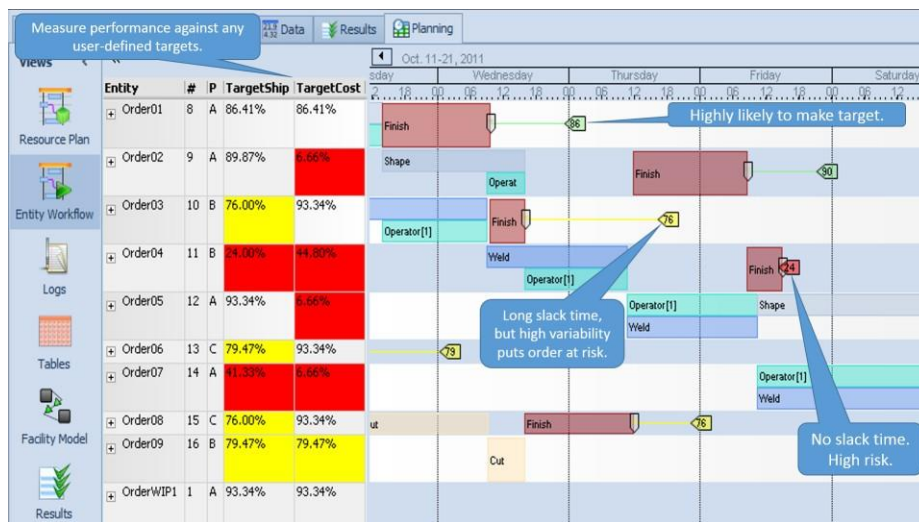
Measure performance against any user-defined targets.

Data Results Planning

Views

Resource Plan

Entity Workflow

Logs

Tables

Facility Model

Results

Oct. 11-21, 2011

sday Wednesday Thursday Friday Saturday

| Entity | # | P | TargetShip | TargetCost |
|---|---|---|---|---|
| Order01 | 8 | A | 86.41% | 86.41% |
| Order02 | 9 | A | 89.87% | 6.66% |
| Order03 | 10 | B | 76.00% | 93.34% |
| Order04 | 11 | B | 24.00% | 44.80% |
| Order05 | 12 | A | 93.34% | 6.66% |
| Order06 | 13 | C | 79.47% | 93.34% |
| Order07 | 14 | A | 41.33% | 6.66% |
| Order08 | 15 | C | 76.00% | 93.34% |
| Order09 | 16 | B | 79.47% | 79.47% |
| OrderWIP1 | 1 | A | 93.34% | 93.34% |

Finish 86

Highly likely to make target.

Shape Operat Finish 90

Operator[1] Finish 76

Weld Operator[1] Finish 24

Operator[1] Shape Weld

Long slack time, but high variability puts order at risk.

79

Operator[1] Weld

ut Finish 76

Cut

No slack time. High risk.